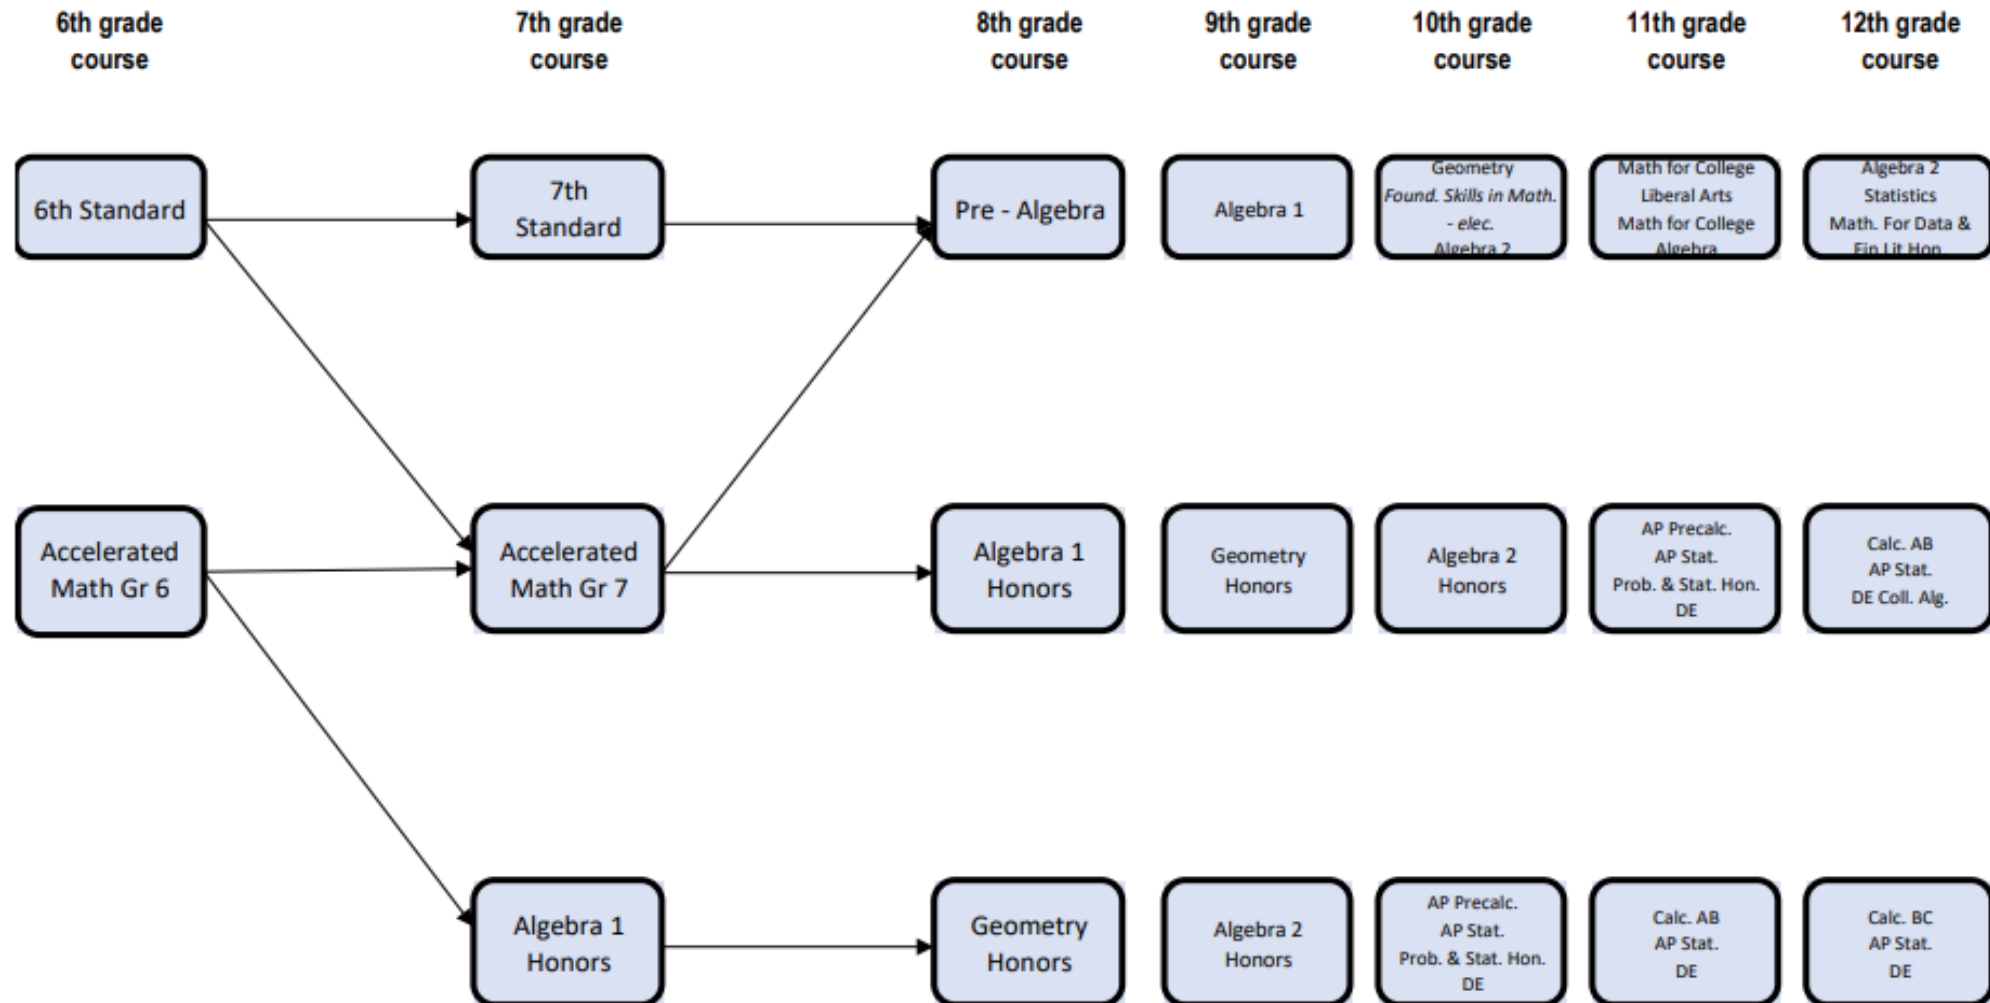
6th grade course

7th grade course

8th grade course

9th grade course

10th grade course

11th grade course

12th grade course

6th Standard

7th Standard

Pre - Algebra

Algebra 1

Geometry
*Found. Skills in Math. - elec.*
Algebra 2

Math for College Liberal Arts
Math for College Algebra

Algebra 2
Statistics
Math. For Data & Fin Lit Hon

Accelerated Math Gr 6

Accelerated Math Gr 7

Algebra 1 Honors

Geometry Honors

Algebra 2 Honors

AP Precalc.
AP Stat.
Prob. & Stat. Hon.
DE

Calc. AB
AP Stat.
DE Coll. Alg.

Algebra 1 Honors

Geometry Honors

Algebra 2 Honors

AP Precalc.
AP Stat.
Prob. & Stat. Hon.
DE

Calc. AB
AP Stat.
DE

Calc. BC
AP Stat.
DE